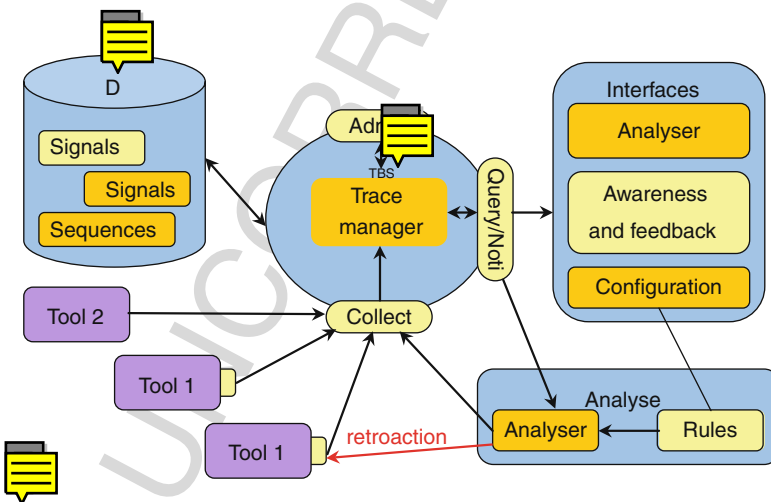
D

Signals

Signals

Sequences

Adm

TBS

Trace manager

Query/Noti

Interfaces

Analyser

Awareness and feedback

Configuration

Tool 2

Collect

Tool 1

Tool 1

retroaction

Analyse

Analyser

Rules

UNCORRE